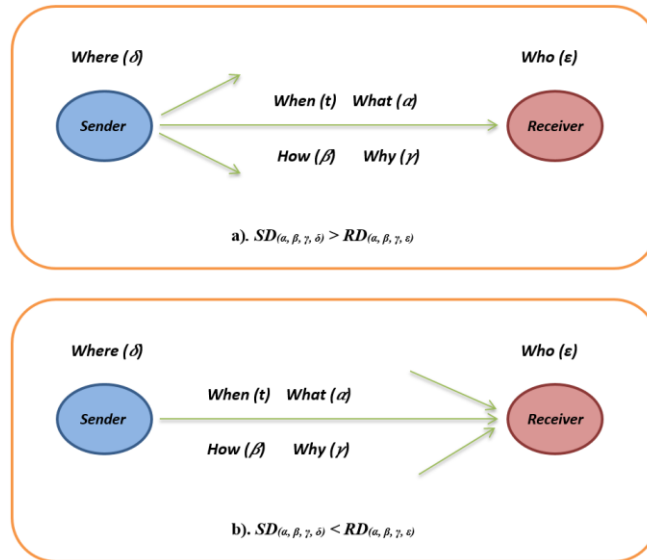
Where ($\delta$)

Who ($\varepsilon$)

When (t) What ($\alpha$)

Sender

Receiver

How ($\beta$) Why ($\gamma$)

a). $SD_{(\alpha, \beta, \gamma, \delta)} > RD_{(\alpha, \beta, \gamma, \varepsilon)}$

Where ($\delta$)

Who ($\varepsilon$)

When (t) What ($\alpha$)

Sender

Receiver

How ($\beta$) Why ($\gamma$)

b). $SD_{(\alpha, \beta, \gamma, \delta)} < RD_{(\alpha, \beta, \gamma, \varepsilon)}$